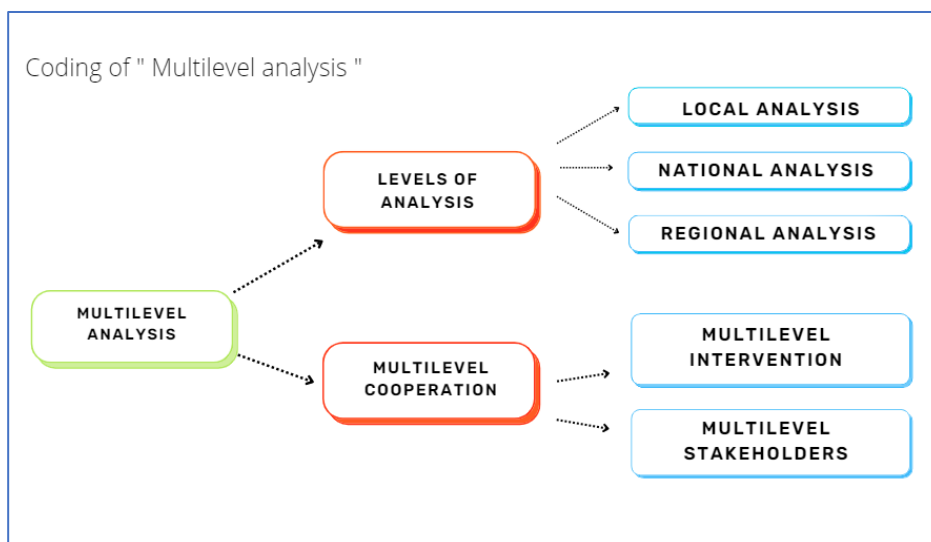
Coding of " Multilevel analysis "

MULTILEVEL ANALYSIS

LEVELS OF ANALYSIS

LOCAL ANALYSIS

NATIONAL ANALYSIS

REGIONAL ANALYSIS

MULTILEVEL COOPERATION

MULTILEVEL INTERVENTION

MULTILEVEL STAKEHOLDERS